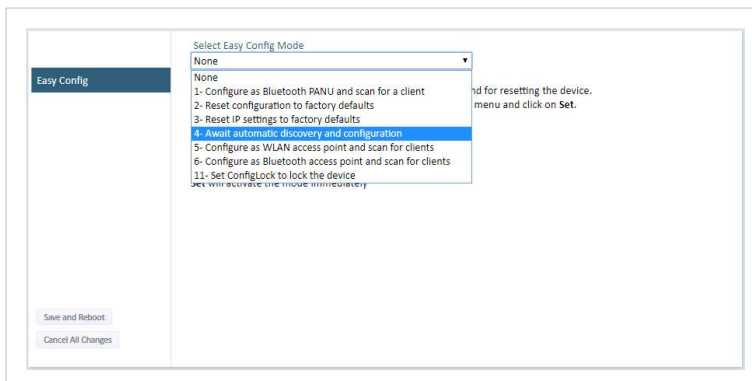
Easy Config

Select Easy Config Mode

None

None
1- Configure as Bluetooth PANU and scan for a client
2- Reset configuration to factory defaults
3- Reset IP settings to factory defaults
4- Await automatic discovery and configuration
5- Configure as WLAN access point and scan for clients
6- Configure as Bluetooth access point and scan for clients
11- Set ConfigLock to lock the device

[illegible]nd for resetting the device.
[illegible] menu and click on **Set**.

Set will activate the mode immediately

Save and Reboot

Cancel All Changes